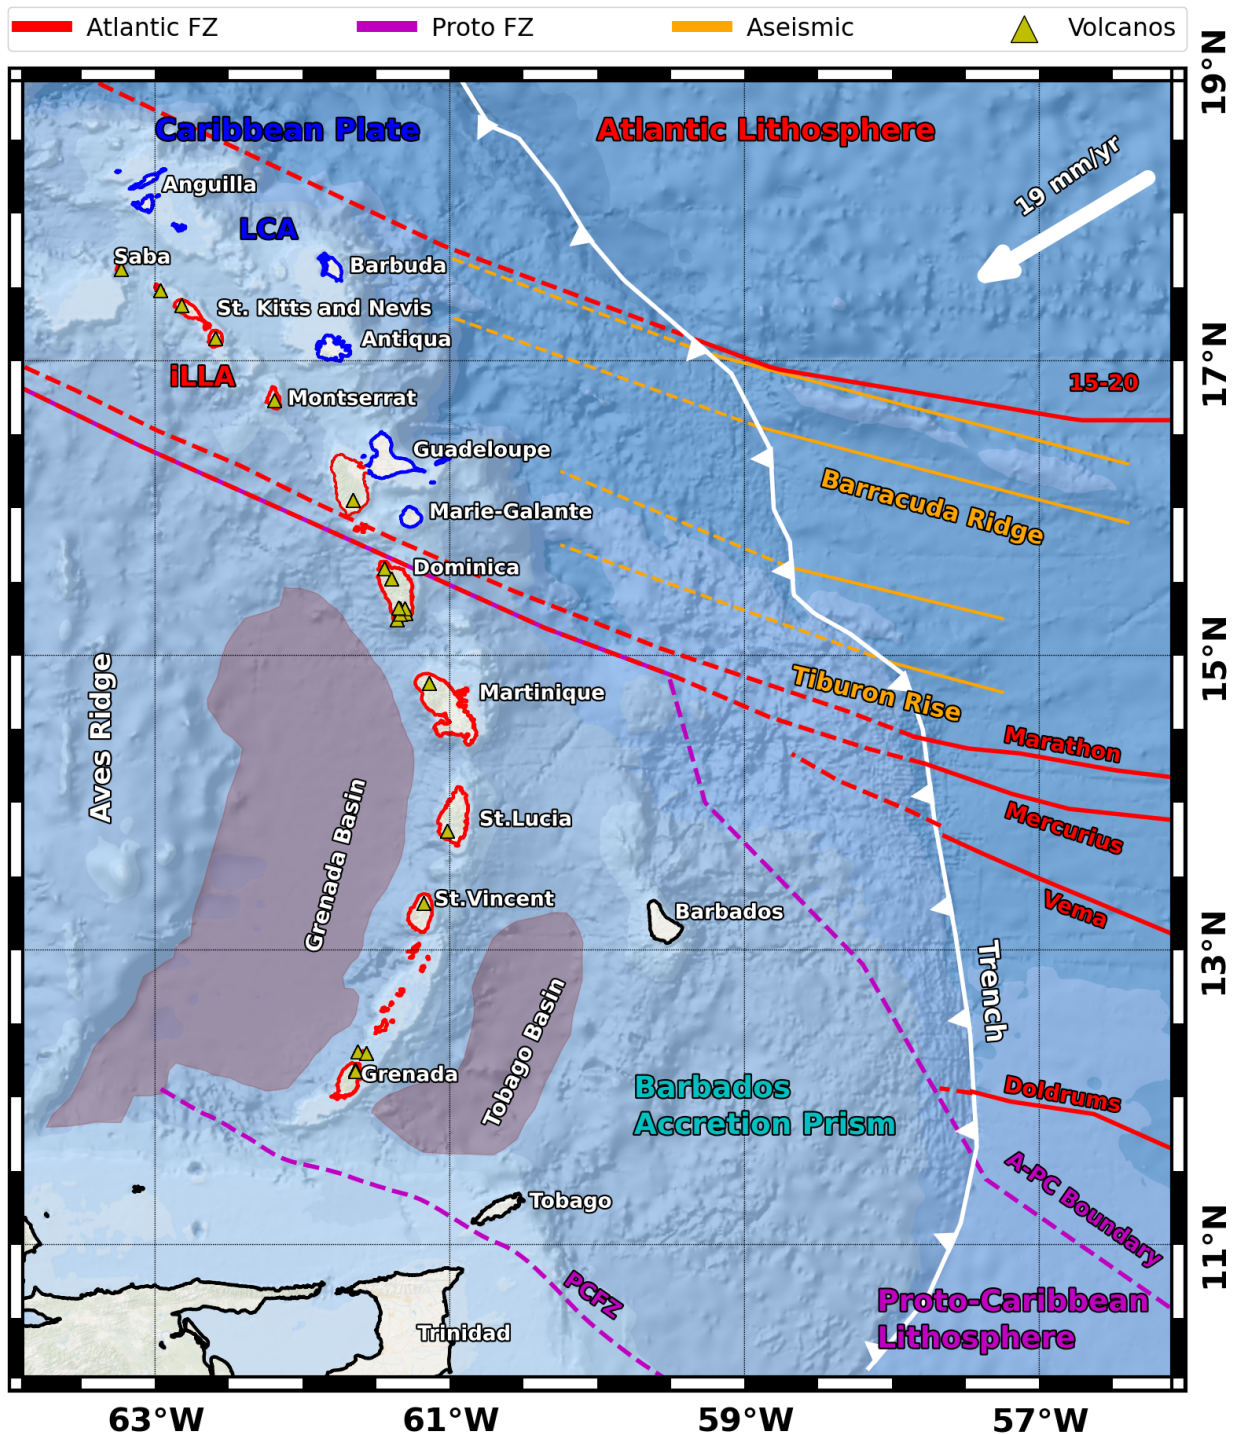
Atlantic FZ Proto FZ Aseismic Volcanos

Caribbean Plate
Atlantic Lithosphere
19 mm/yr
Anguilla
LCA
Saba
Barbuda
St. Kitts and Nevis
Antiqua
iLLA
Montserrat
15-20
Guadeloupe
Marie-Galante
Barracuda Ridge
Dominica
Aves Ridge
Martinique
Tiburon Rise
Marathon
Grenada Basin
St.Lucia
Mercurius
St.Vincent
Barbados
Vema
Trench
Tobago Basin
Grenada
Barbados Accretion Prism
Doldrums
A-PC Boundary
Tobago
PCFZ
Proto-Caribbean Lithosphere
Trinidad

19°N
17°N
15°N
13°N
11°N
63°W
61°W
59°W
57°W